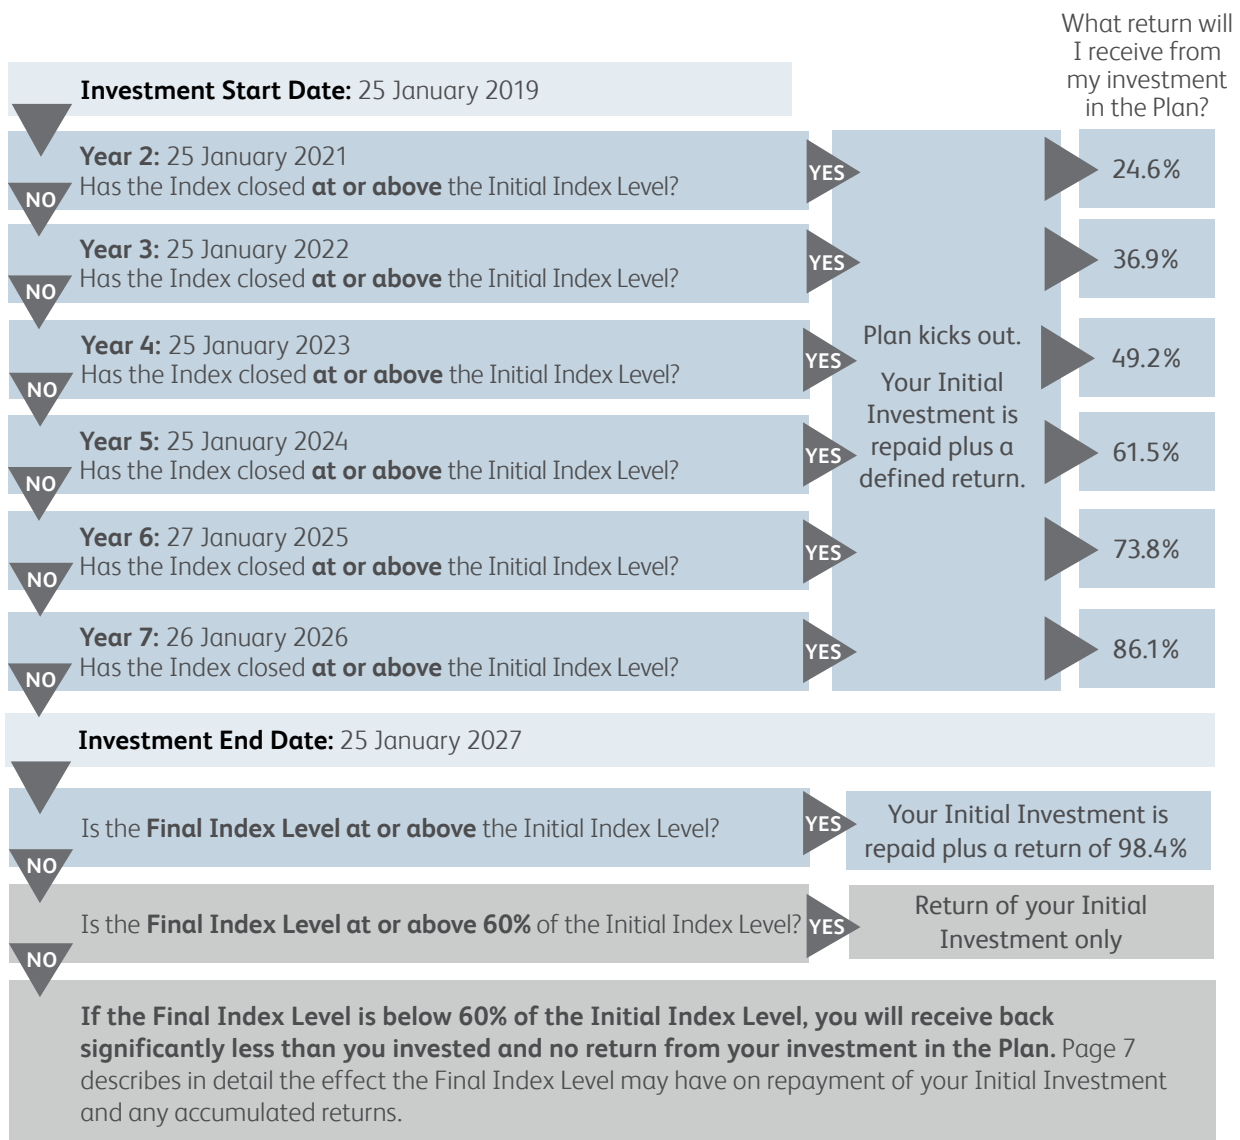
What return will I receive from my investment in the Plan?

**Investment Start Date:** 25 January 2019

**Year 2:** 25 January 2021
Has the Index closed **at or above** the Initial Index Level?

YES

24.6%

NO

**Year 3:** 25 January 2022
Has the Index closed **at or above** the Initial Index Level?

YES

36.9%

NO

**Year 4:** 25 January 2023
Has the Index closed **at or above** the Initial Index Level?

YES

Plan kicks out.

Your Initial Investment is repaid plus a defined return.

49.2%

NO

**Year 5:** 25 January 2024
Has the Index closed **at or above** the Initial Index Level?

YES

61.5%

NO

**Year 6:** 27 January 2025
Has the Index closed **at or above** the Initial Index Level?

YES

73.8%

NO

**Year 7:** 26 January 2026
Has the Index closed **at or above** the Initial Index Level?

YES

86.1%

NO

**Investment End Date:** 25 January 2027

Is the **Final Index Level at or above** the Initial Index Level?

YES

Your Initial Investment is repaid plus a return of 98.4%

NO

Is the **Final Index Level at or above 60%** of the Initial Index Level?

YES

Return of your Initial Investment only

NO

**If the Final Index Level is below 60% of the Initial Index Level, you will receive back significantly less than you invested and no return from your investment in the Plan.** Page 7 describes in detail the effect the Final Index Level may have on repayment of your Initial Investment and any accumulated returns.